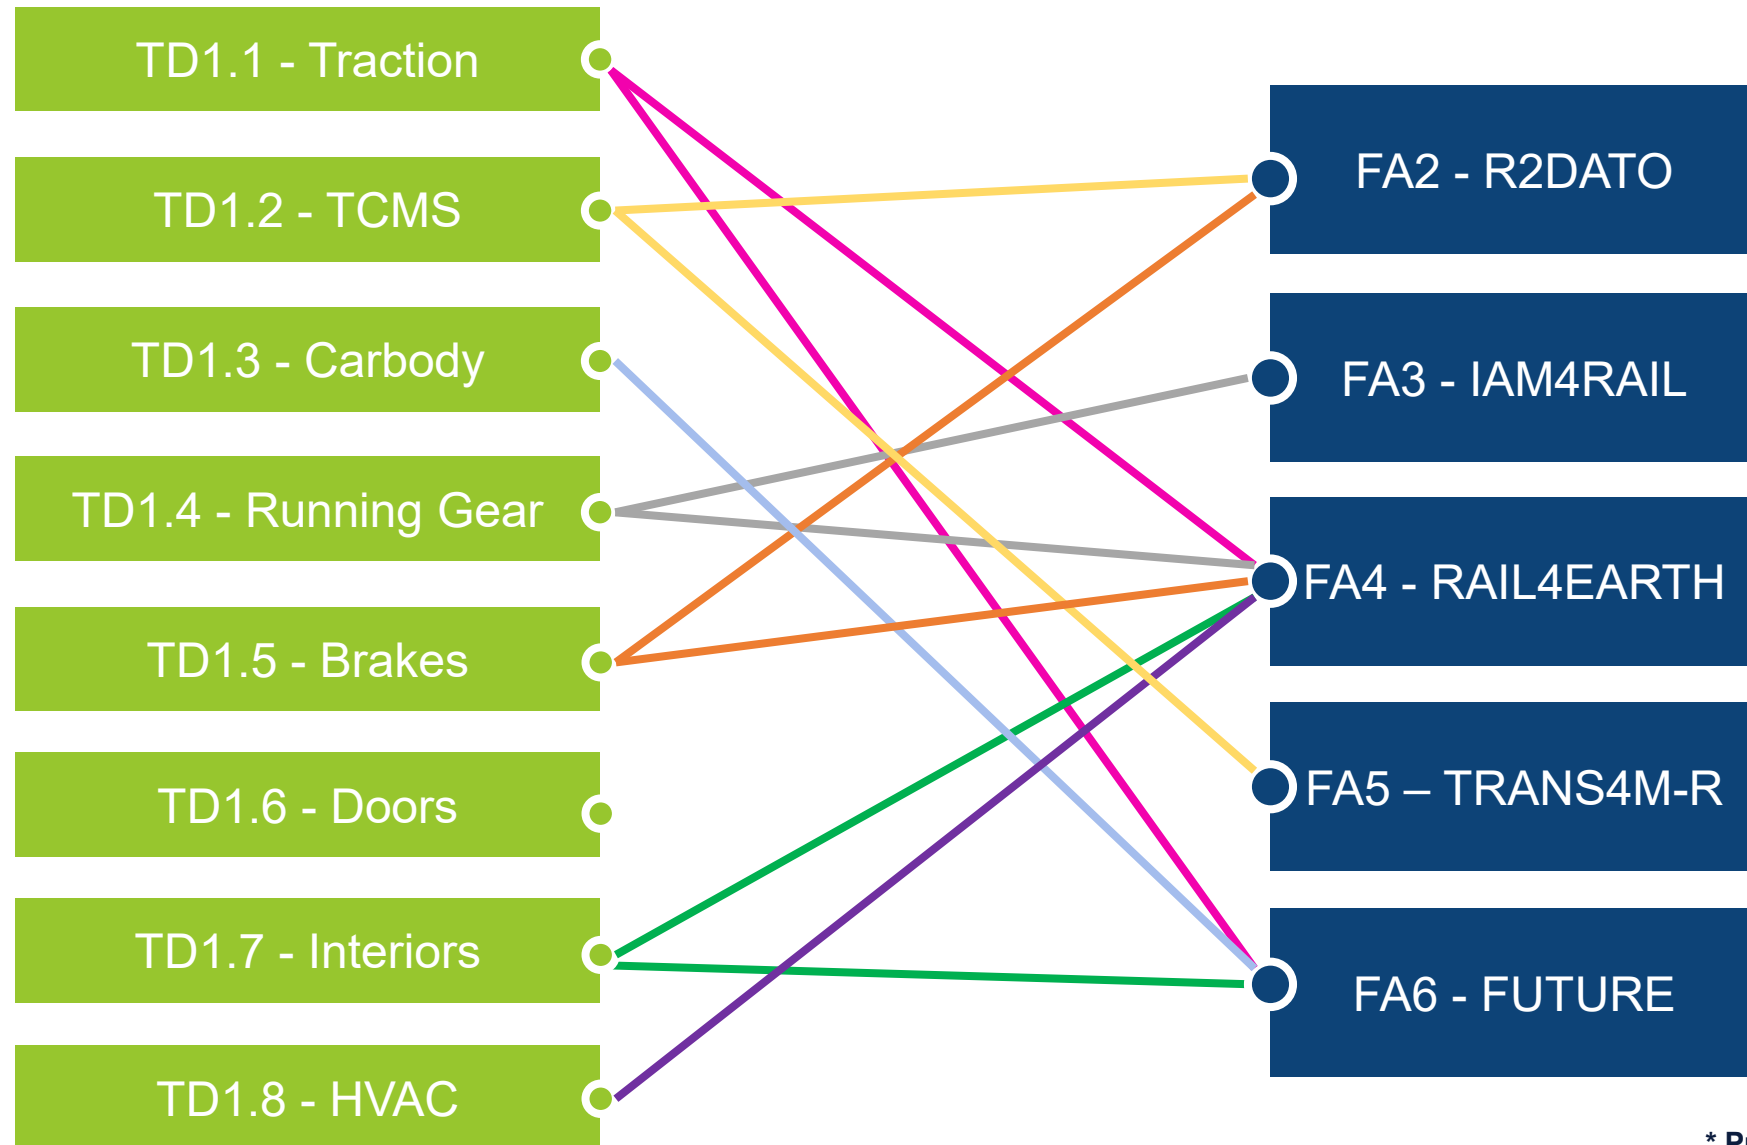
TD1.1 - Traction

TD1.2 - TCMS

TD1.3 - Carbody

TD1.4 - Running Gear

TD1.5 - Brakes

TD1.6 - Doors

TD1.7 - Interiors

TD1.8 - HVAC

FA2 - R2DATO

FA3 - IAM4RAIL

FA4 - RAIL4EARTH

FA5 – TRANS4M-R

FA6 - FUTURE

* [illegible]